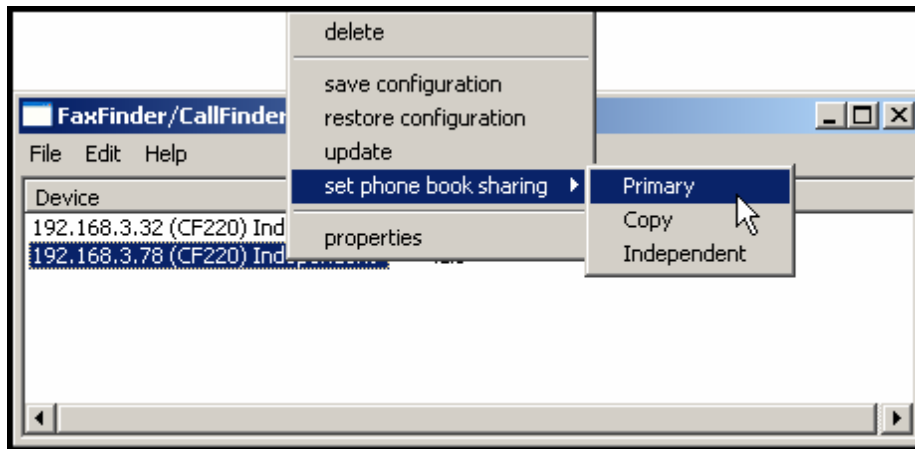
FaxFinder/CallFinder
File Edit Help
Device
192.168.3.32 (CF220) Ind
192.168.3.78 (CF220) Ind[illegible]

delete
save configuration
restore configuration
update
set phone book sharing
properties

Primary
Copy
Independent